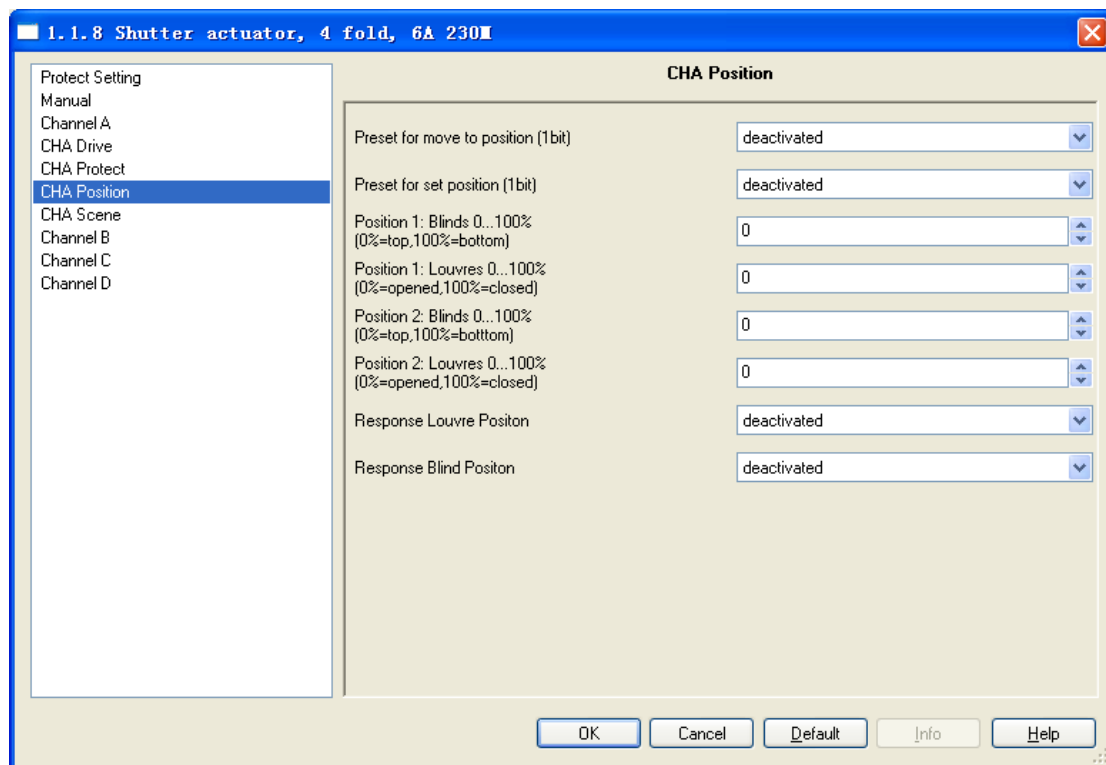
1.1.8 Shutter actuator, 4 fold, 6A 230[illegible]

Protect Setting
Manual
Channel A
CHA Drive
CHA Protect
CHA Position
CHA Scene
Channel B
Channel C
Channel D

CHA Position

Preset for move to position (1bit) deactivated

Preset for set position (1bit) deactivated

Position 1: Blinds 0...100% (0%=top,100%=bottom) 0

Position 1: Louvres 0...100% (0%=opened,100%=closed) 0

Position 2: Blinds 0...100% (0%=top,100%=botttom) 0

Position 2: Louvres 0...100% (0%=opened,100%=closed) 0

Response Louvre Positon deactivated

Response Blind Positon deactivated

OK Cancel Default Info Help